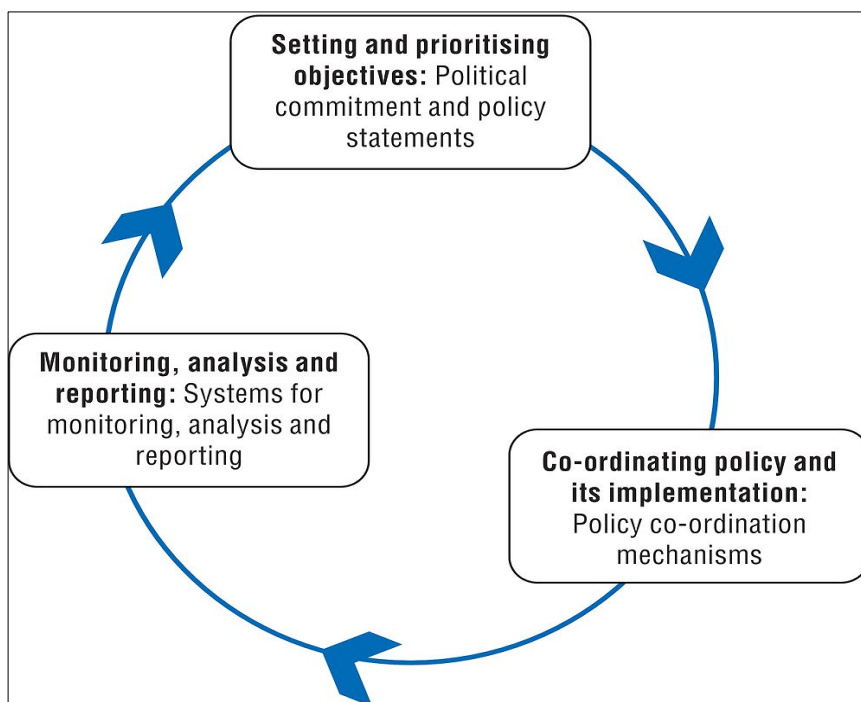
**Setting and prioritising objectives:** Political commitment and policy statements

**Co-ordinating policy and its implementation:** Policy co-ordination mechanisms

**Monitoring, analysis and reporting:** Systems for monitoring, analysis and reporting